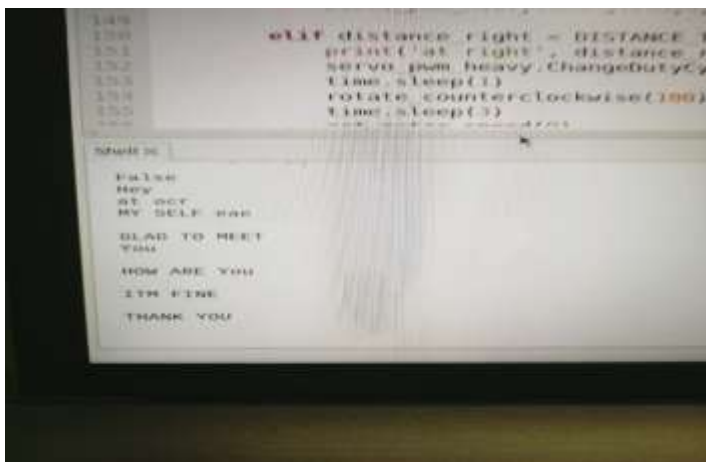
149
150 elif distance_right = DISTANCE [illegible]
151 print('at right', distance_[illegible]
152 servo_pwm_heavy.ChangeDutyCy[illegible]
153 time.sleep(1)
154 rotate_counterclockwise(100)
155 time.sleep(1)

Shell ✕

False
Hey
at ocr
MY SELF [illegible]

GLAD TO MEET
You

HOW ARE You

I'M FINE

THANK YOU